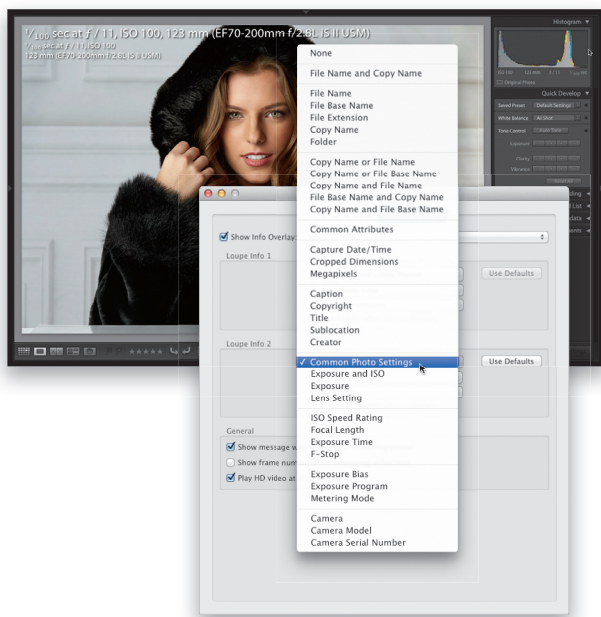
$^1/_{100}$ sec at ƒ / 11, ISO 100, 123 mm (EF70-200mm f/2.8L IS II USM)
$^1/_{100}$ sec at ƒ / 11, ISO 100
123 mm (EF70-200mm f/2.8L IS II USM)

Histogram
Original Photo
Quick Develop
Saved Preset
Default Settings
White Balance
As Shot
Tone Control
Auto Tone
Exposure
Clarity
Vibrance

None

File Name and Copy Name

File Name
File Base Name
File Extension
Copy Name
Folder

Copy Name or File Name
Copy Name or File Base Name
Copy Name and File Name
File Base Name and Copy Name
File Name and File Base Name

Common Attributes

Capture Date/Time
Cropped Dimensions
Megapixels

Caption
Copyright
Title
Sublocation
Creator

✓ Common Photo Settings
Exposure and ISO
Exposure
Lens Setting

ISO Speed Rating
Focal Length
Exposure Time
F-Stop

Exposure Bias
Exposure Program
Metering Mode

Camera
Camera Model
Camera Serial Number

Show Info Overlay
Loupe Info 1
Use Defaults
Loupe Info 2
Use Defaults
General
Show message w
Show frame num
Play HD video at